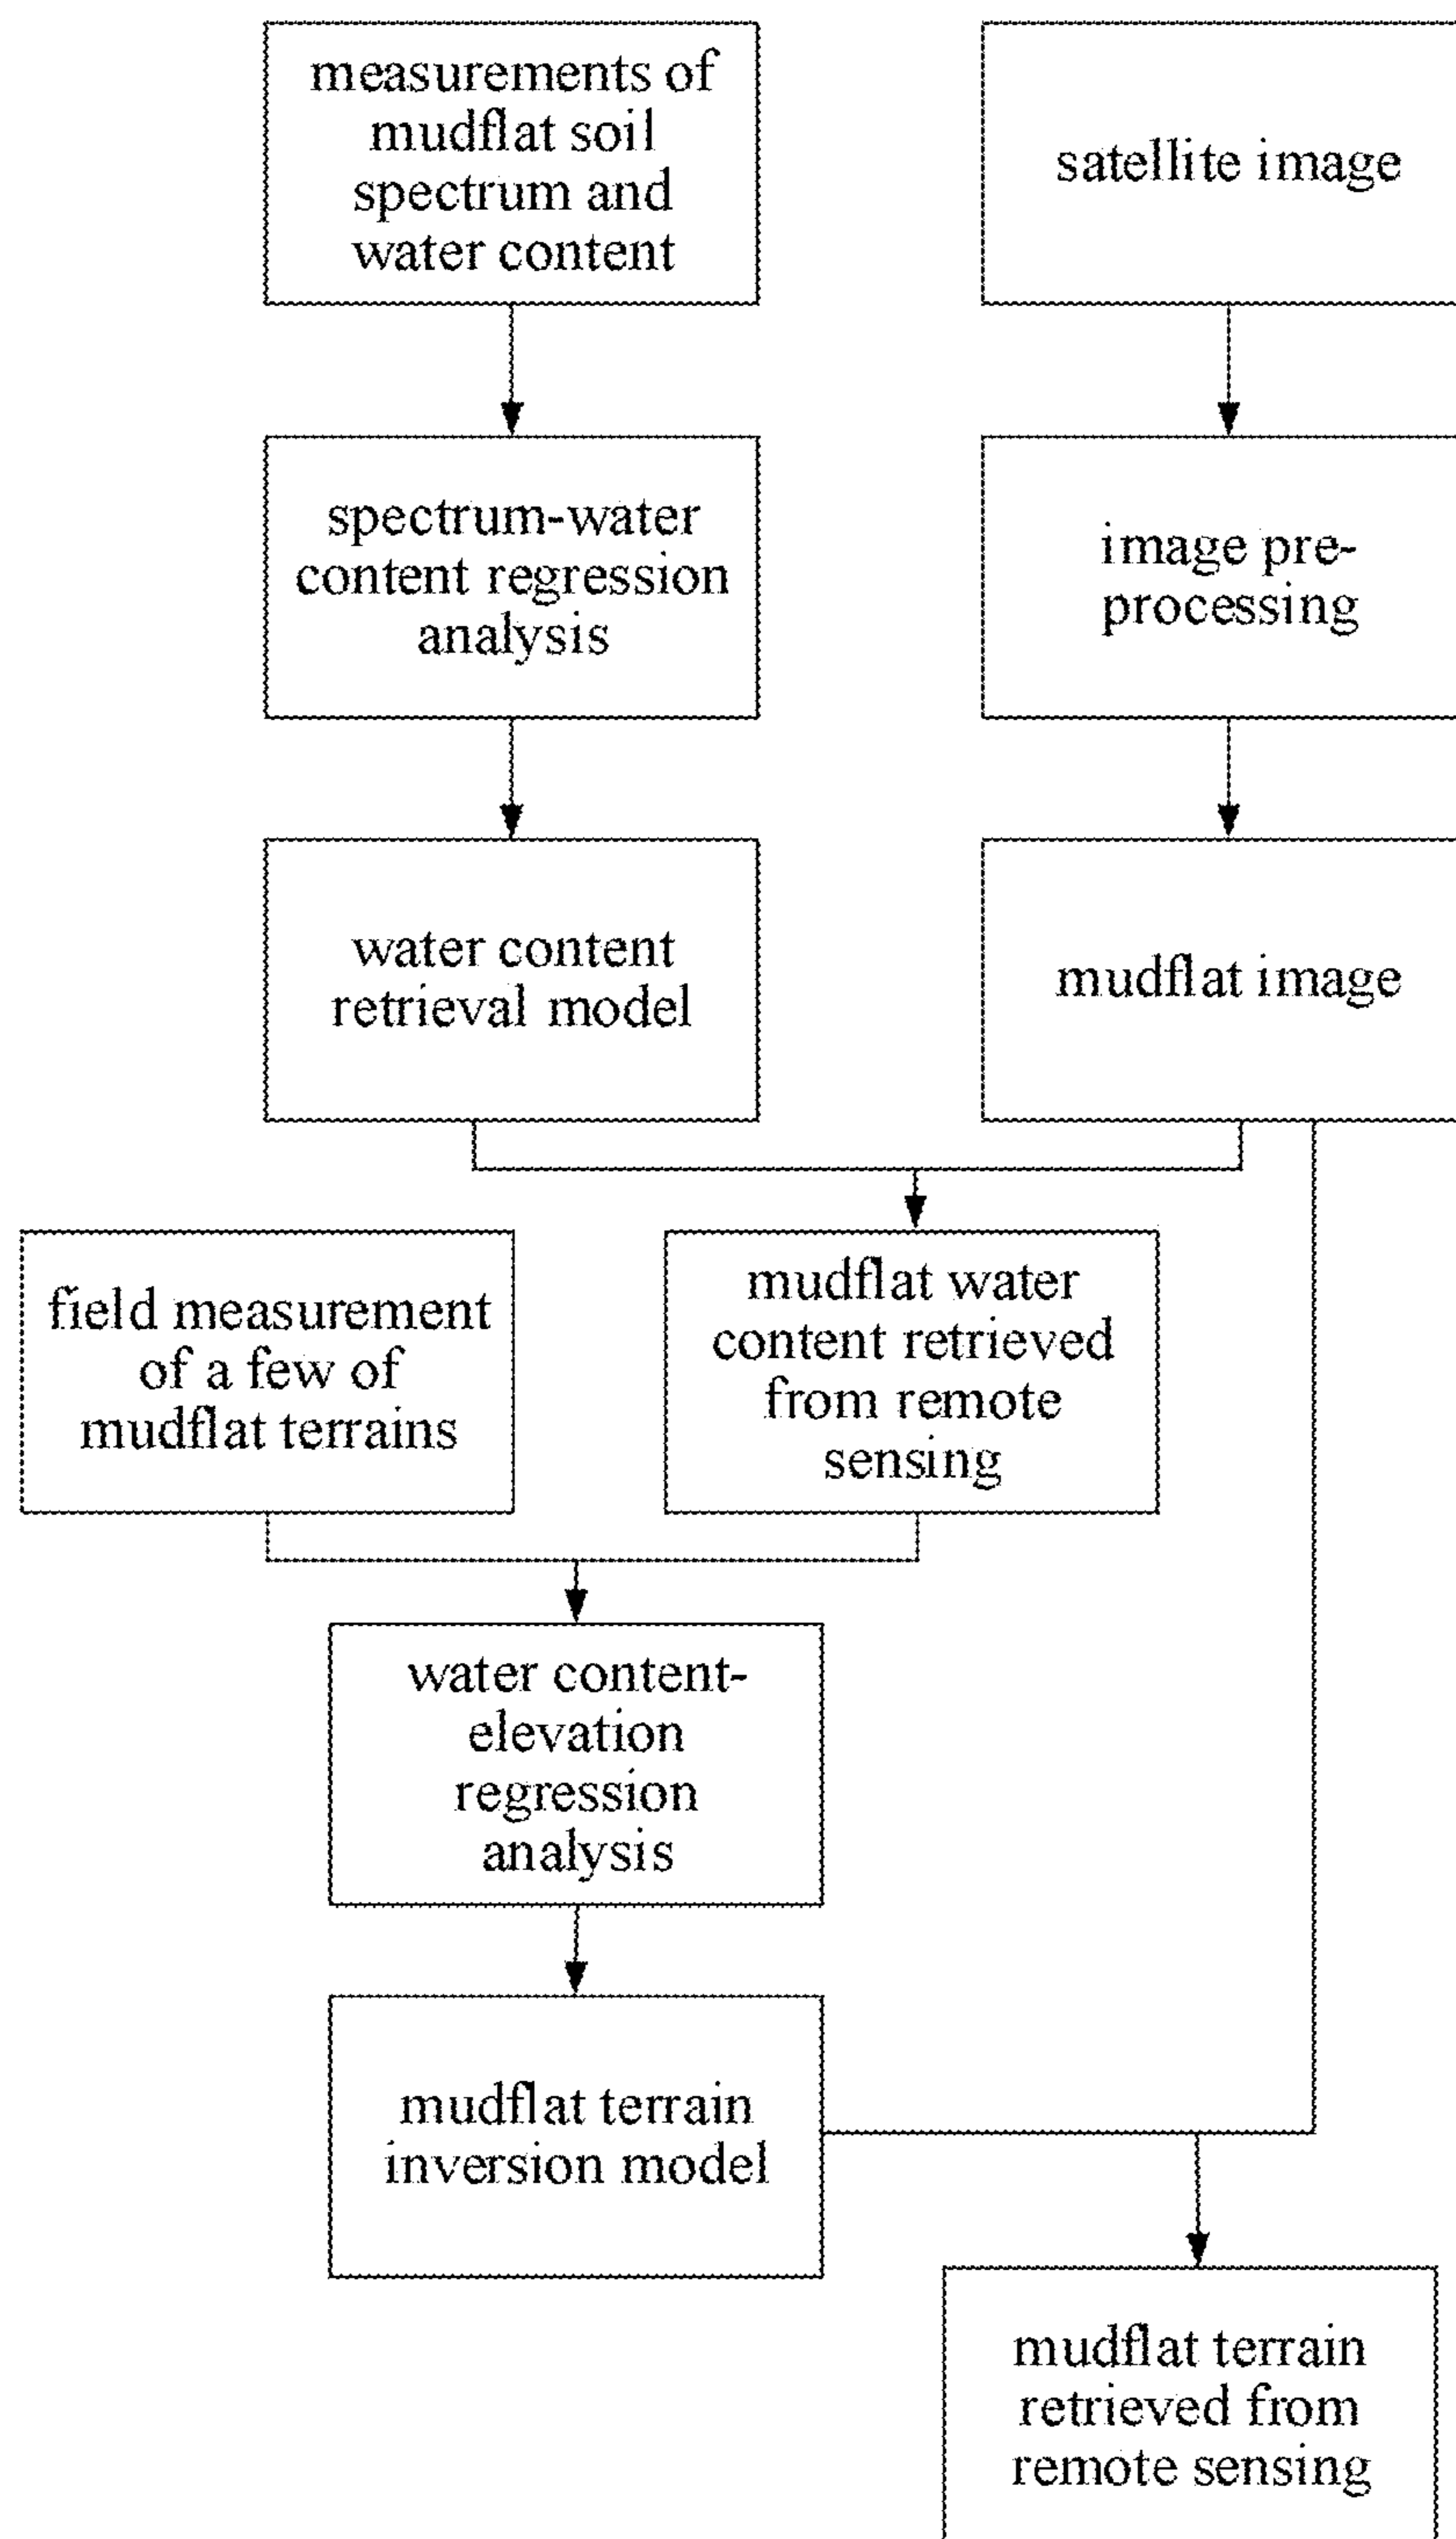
measurements of mudflat soil spectrum and water content

satellite image

spectrum-water content regression analysis

image preprocessing

water content retrieval model

mudflat image

field measurement of a few of mudflat terrains

mudflat water content retrieved from remote sensing

water content-elevation regression analysis

mudflat terrain inversion model

mudflat terrain retrieved from remote sensing